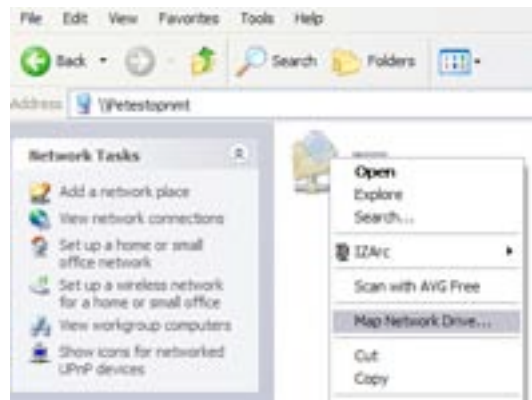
File Edit View Favorites Tools Help

Back Search Folders

Address \\Petestopnet

Network Tasks

Add a network place
View network connections
Set up a home or small office network
Set up a wireless network for a home or small office
View workgroup computers
Show icons for networked UPnP devices

Open
Explore
Search...
IZArc
Scan with AVG Free
Map Network Drive...
Cut
Copy